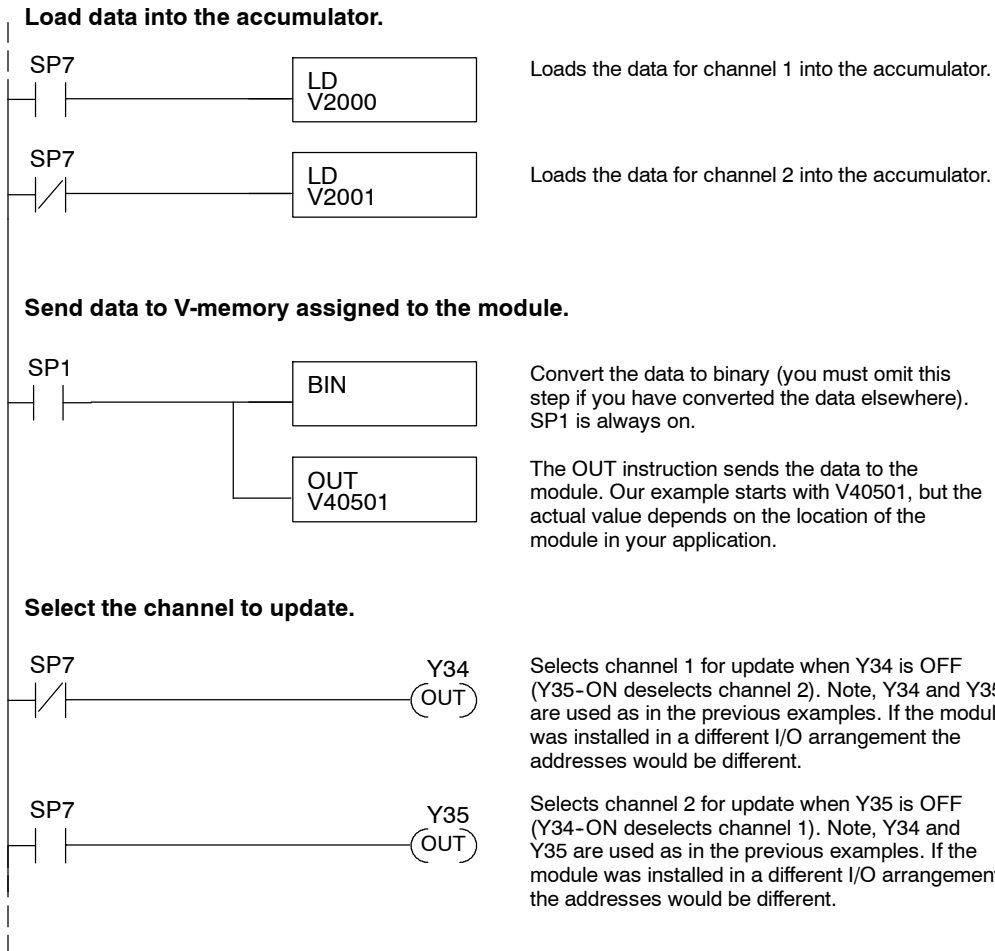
**Load data into the accumulator.**

SP7

LD
V2000

Loads the data for channel 1 into the accumulator.

SP7

LD
V2001

Loads the data for channel 2 into the accumulator.

**Send data to V-memory assigned to the module.**

SP1

BIN

Convert the data to binary (you must omit this step if you have converted the data elsewhere). SP1 is always on.

OUT
V40501

The OUT instruction sends the data to the module. Our example starts with V40501, but the actual value depends on the location of the module in your application.

**Select the channel to update.**

SP7

Y34
OUT

Selects channel 1 for update when Y34 is OFF (Y35-ON deselects channel 2). Note, Y34 and Y3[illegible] are used as in the previous examples. If the modul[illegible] was installed in a different I/O arrangement the addresses would be different.

SP7

Y35
OUT

Selects channel 2 for update when Y35 is OFF (Y34-ON deselects channel 1). Note, Y34 and Y35 are used as in the previous examples. If the module was installed in a different I/O arrangemen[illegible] the addresses would be different.